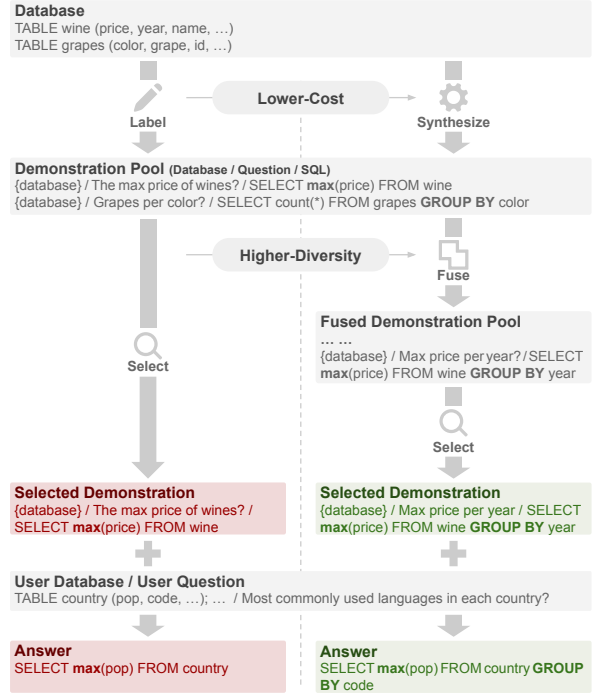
Database
TABLE wine (price, year, name, …)
TABLE grapes (color, grape, id, …)

Label

Lower-Cost

Synthesize

Demonstration Pool (Database / Question / SQL)
{database} / The max price of wines? / SELECT **max**(price) FROM wine
{database} / Grapes per color? / SELECT count(*) FROM grapes **GROUP BY** color

Higher-Diversity

Fuse

Select

Fused Demonstration Pool
… …
{database} / Max price per year? / SELECT **max**(price) FROM wine **GROUP BY** year

Select

Selected Demonstration
{database} / The max price of wines? / SELECT **max**(price) FROM wine

Selected Demonstration
{database} / Max price per year / SELECT **max**(price) FROM wine **GROUP BY** year

User Database / User Question
TABLE country (pop, code, …); … / Most commonly used languages in each country?

Answer
SELECT **max**(pop) FROM country

Answer
SELECT **max**(pop) FROM country **GROUP BY** code